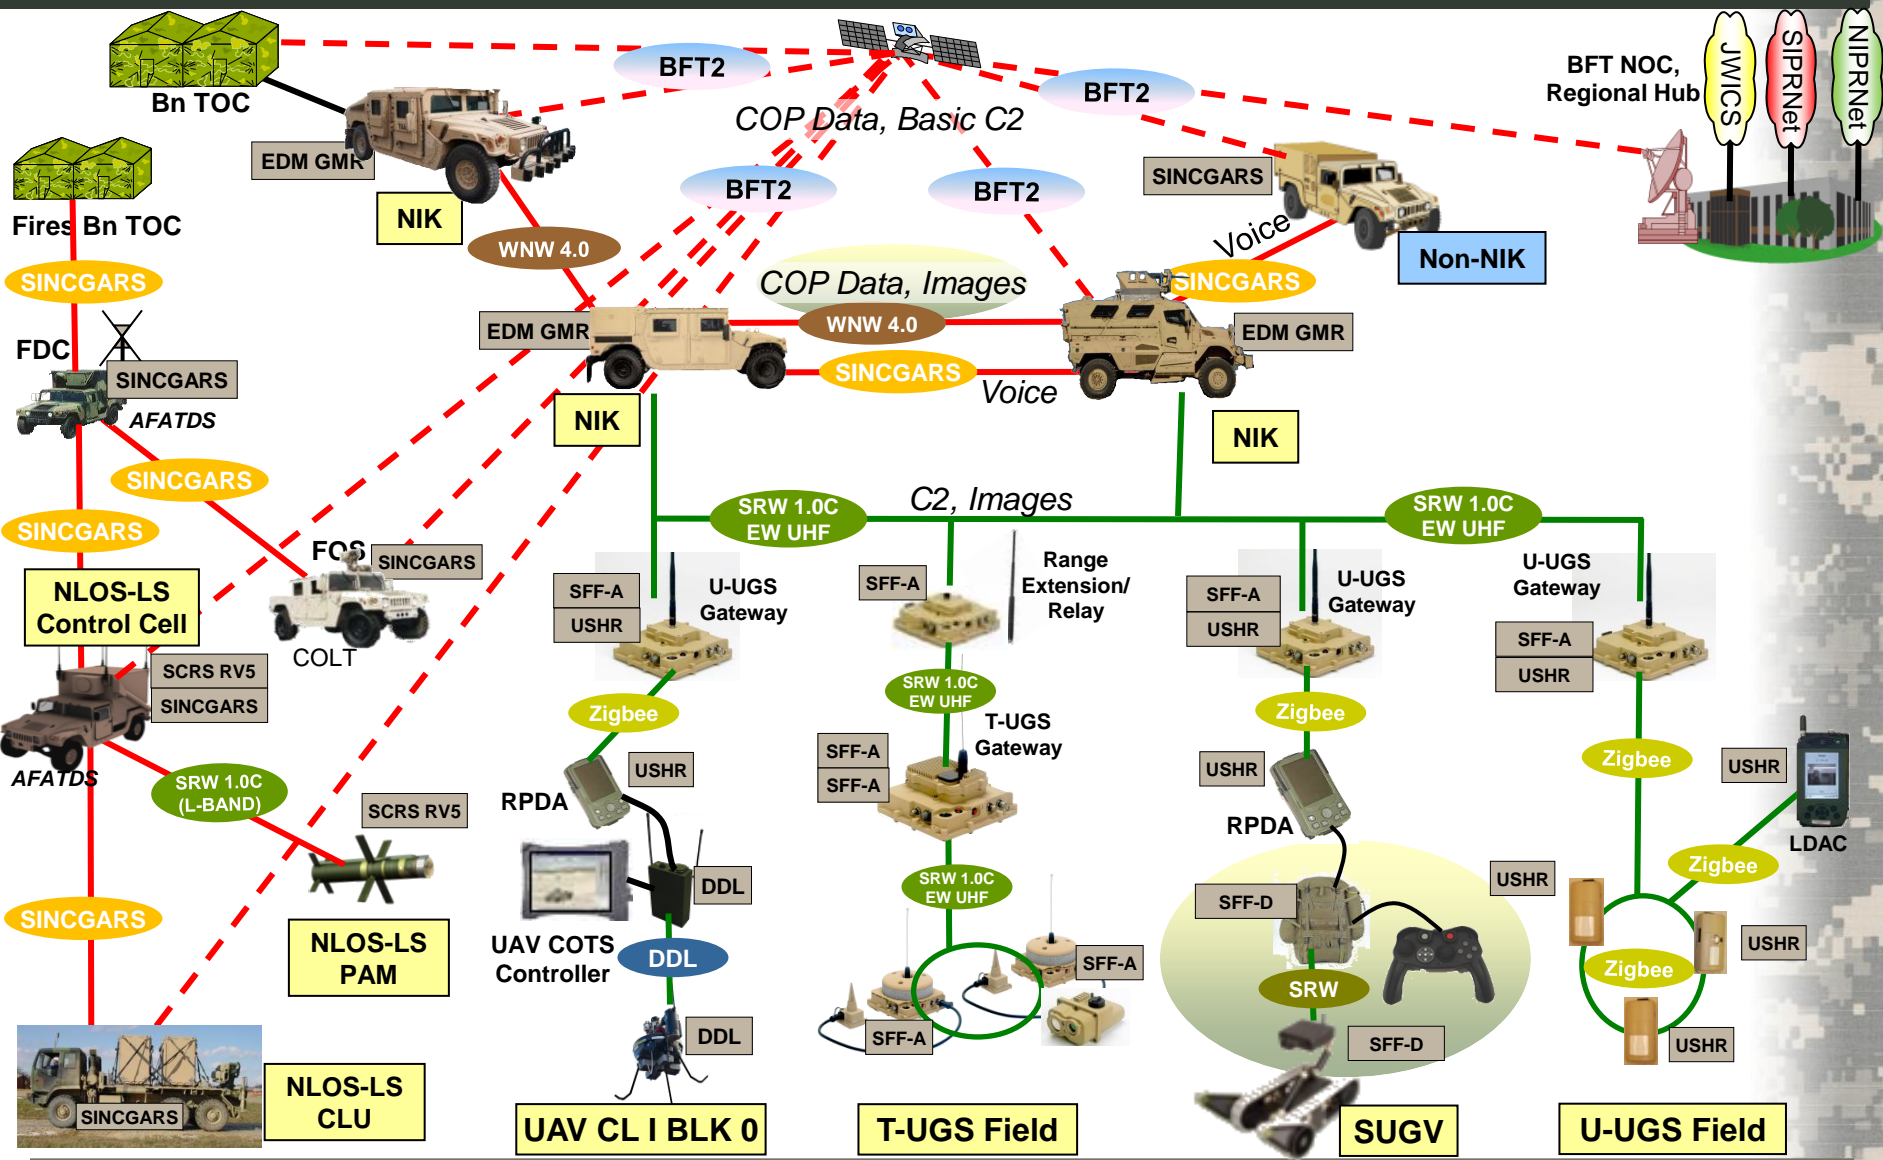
Bn TOC

BFT2

BFT2

BFT NOC, Regional Hub

JWICS

SIPRNet

NIPRNet

COP Data, Basic C2

EDM GMR

Fires Bn TOC

NIK

BFT2

BFT2

SINCGARS

Voice

Non-NIK

WNW 4.0

SINCGARS

COP Data, Images

SINCGARS

EDM GMR

WNW 4.0

EDM GMR

FDC

SINCGARS

SINCGARS

AFATDS

NIK

Voice

NIK

SINCGARS

SINCGARS

SRW 1.0C EW UHF

C2, Images

SRW 1.0C EW UHF

FOS

SINCGARS

NLOS-LS Control Cell

SFF-A

USHR

U-UGS Gateway

SFF-A

Range Extension/ Relay

SFF-A

USHR

U-UGS Gateway

U-UGS Gateway

SFF-A

USHR

COLT

SCRS RV5

SINCGARS

Zigbee

SRW 1.0C EW UHF

T-UGS Gateway

Zigbee

SFF-A

SFF-A

AFATDS

SRW 1.0C (L-BAND)

USHR

Zigbee

USHR

USHR

RPDA

RPDA

SCRS RV5

LDAC

DDL

SRW 1.0C EW UHF

USHR

Zigbee

SFF-D

SINCGARS

NLOS-LS PAM

UAV COTS Controller

DDL

SFF-A

USHR

Zigbee

SRW

DDL

SFF-A

SFF-D

USHR

SINCGARS

NLOS-LS CLU

UAV CL I BLK 0

T-UGS Field

SUGV

U-UGS Field